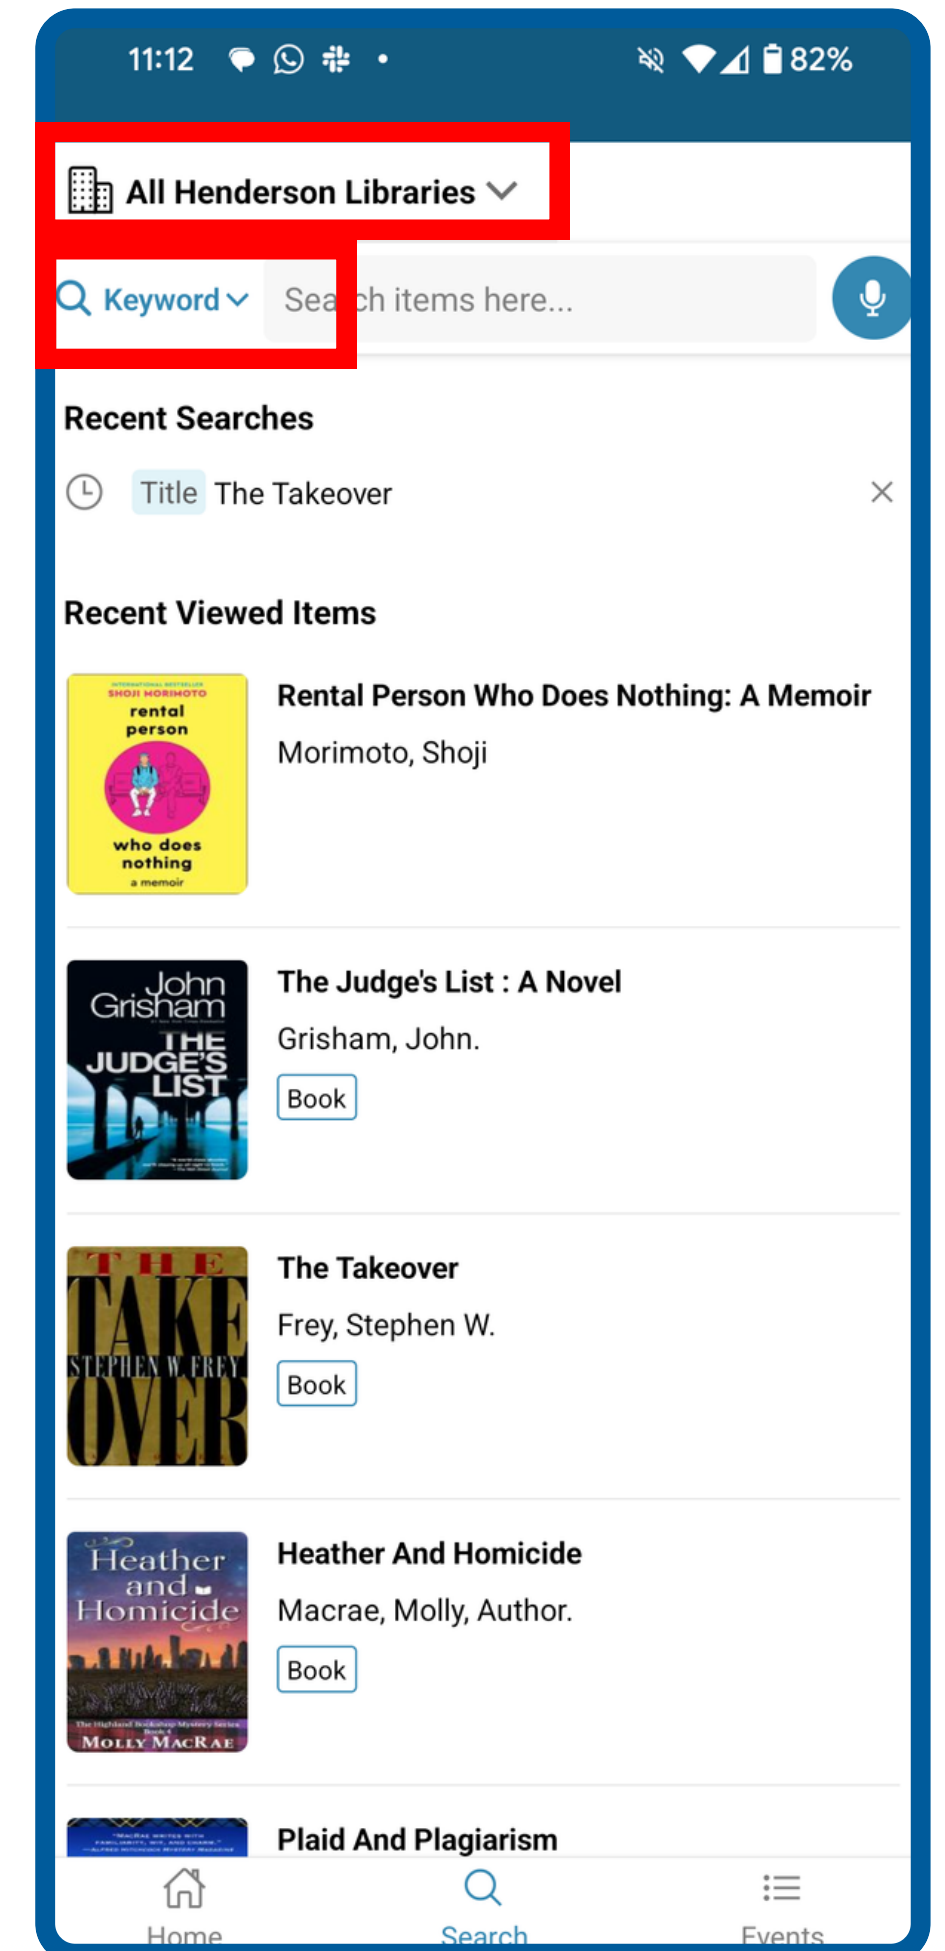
11:12

82%

All Henderson Libraries

Keyword

Sea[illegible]ch items here...

Recent Searches

Title The Takeover

Recent Viewed Items

SHOJI MORIMOTO
rental person
who does nothing
a memoir

Rental Person Who Does Nothing: A Memoir

Morimoto, Shoji

John Grisham
THE JUDGE'S LIST

The Judge's List : A Novel

Grisham, John.

Book

THE TAKE OVER
STEPHEN W. FREY

The Takeover

Frey, Stephen W.

Book

Heather and Homicide
MOLLY MACRAE

Heather And Homicide

Macrae, Molly, Author.

Book

Plaid And Plagiarism

Home

Search

Events